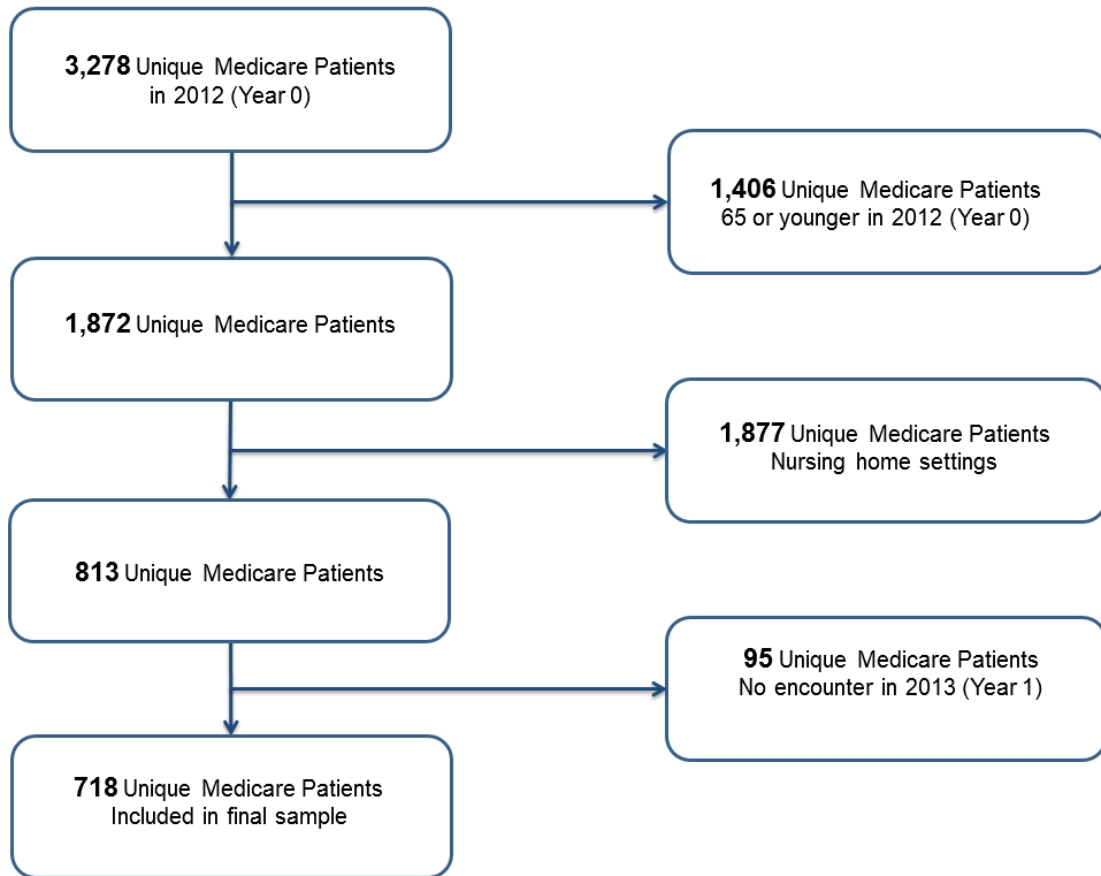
**3,278** Unique Medicare Patients in 2012 (Year 0)

**1,406** Unique Medicare Patients 65 or younger in 2012 (Year 0)

**1,872** Unique Medicare Patients

**1,877** Unique Medicare Patients Nursing home settings

**813** Unique Medicare Patients

**95** Unique Medicare Patients No encounter in 2013 (Year 1)

**718** Unique Medicare Patients Included in final sample